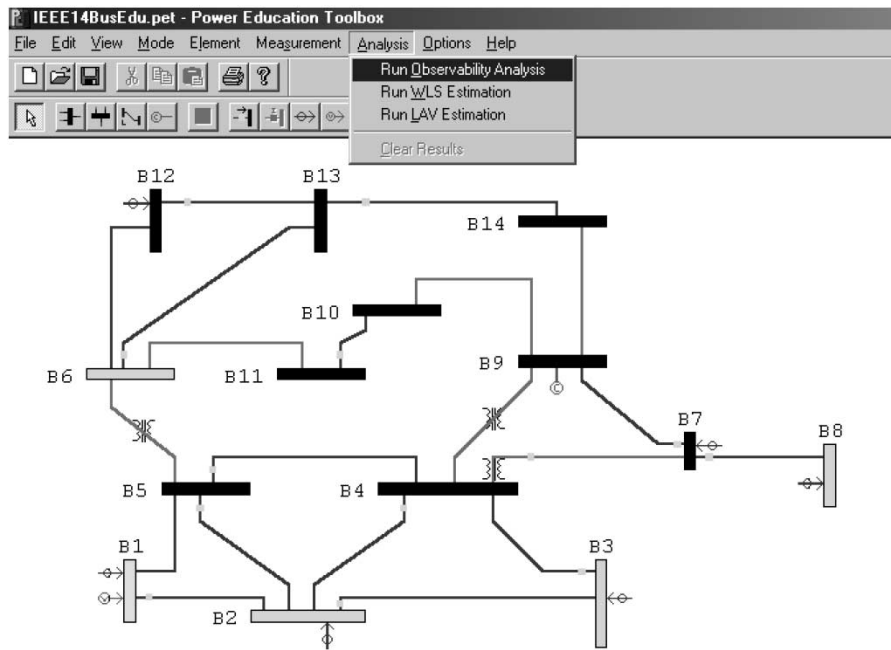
IEEE14BusEdu.pet - Power Education Toolbox

File Edit View Mode Element Measurement Analysis Options Help

Run Observability Analysis
Run WLS Estimation
Run LAV Estimation
Clear Results

B12
B13
B14
B10
B6
B11
B9
B7
B8
B5
B4
B1
B3
B2